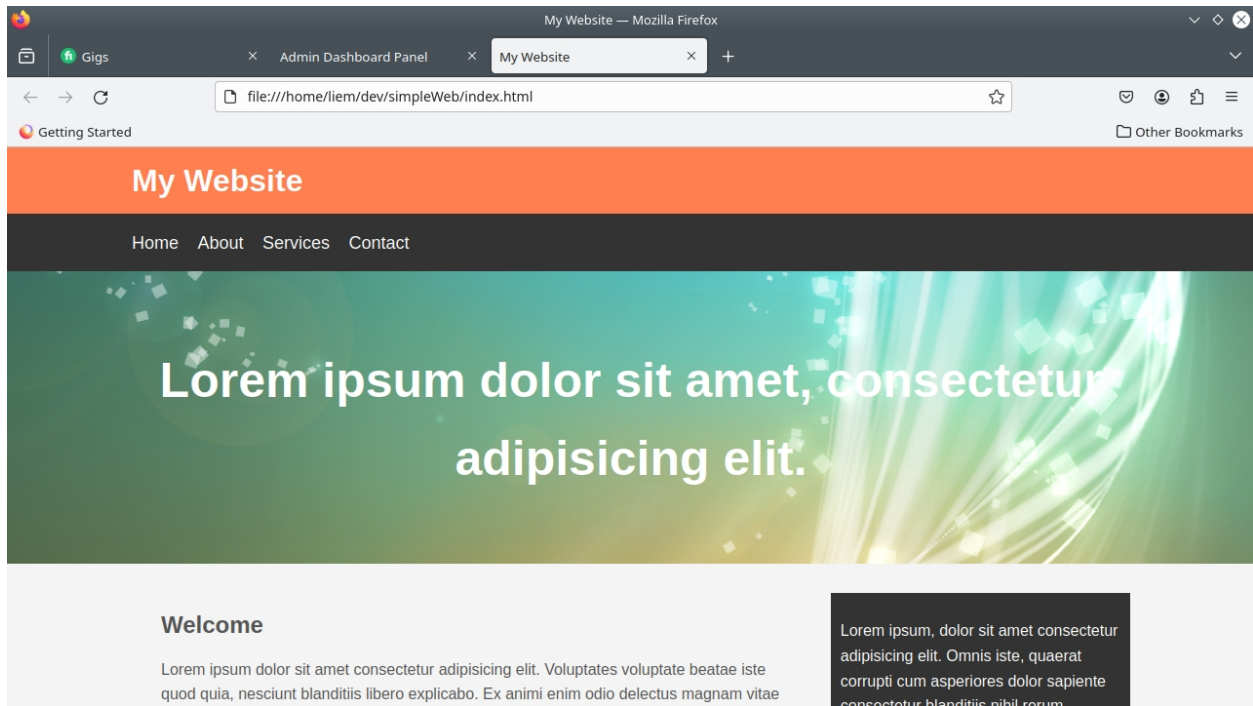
My Website — Mozilla Firefox

Gigs
Admin Dashboard Panel
My Website

file:///home/liem/dev/simpleWeb/index.html

Getting Started
Other Bookmarks

My Website

Home About Services Contact

Lorem ipsum dolor sit amet, consectetur adipisicing elit.

Welcome

Lorem ipsum dolor sit amet consectetur adipisicing elit. Voluptates voluptate beatae iste quod quia, nesciunt blanditiis libero explicabo. Ex animi enim odio delectus magnam vitae

Lorem ipsum, dolor sit amet consectetur adipisicing elit. Omnis iste, quaerat corrupti cum asperiores dolor sapiente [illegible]